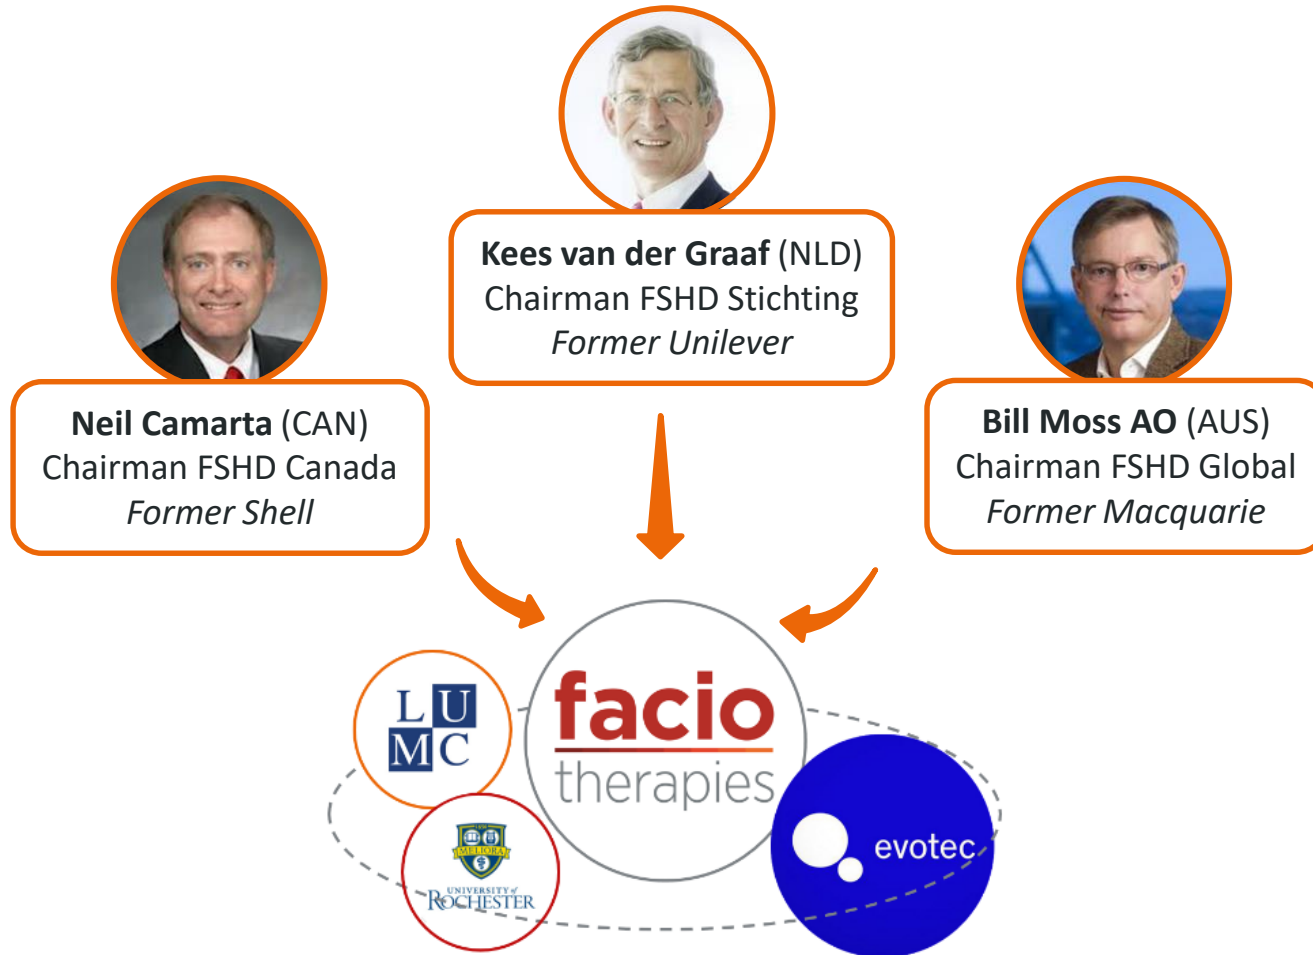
**Kees van der Graaf** (NLD)
Chairman FSHD Stichting
*Former Unilever*

**Neil Camarta** (CAN)
Chairman FSHD Canada
*Former Shell*

**Bill Moss AO** (AUS)
Chairman FSHD Global
*Former Macquarie*

L U
M C

facio
therapies

MELIORA
UNIVERSITY of
ROCHESTER

evotec